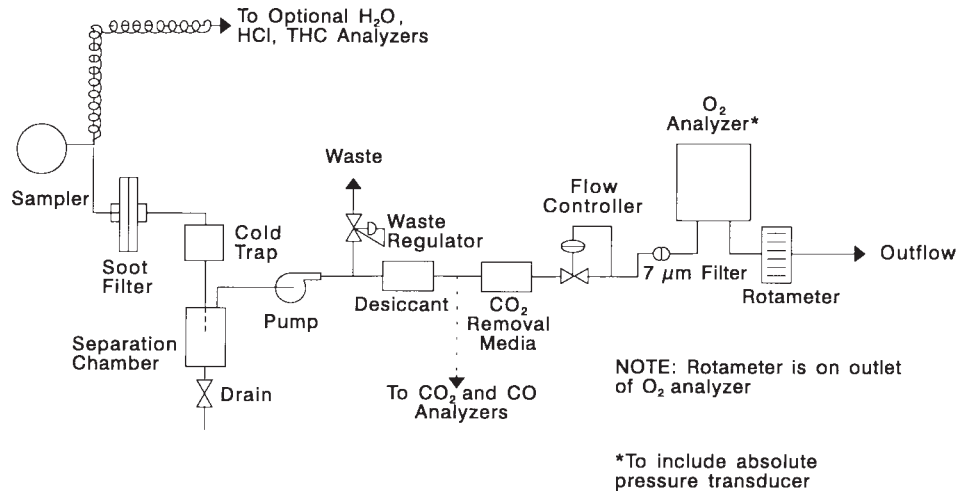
To Optional $H_2O$, HCl, THC Analyzers

Sampler

Soot Filter

Cold Trap

Separation Chamber

Drain

Pump

Waste

Waste Regulator

Desiccant

To $CO_2$ and CO Analyzers

$CO_2$ Removal Media

Flow Controller

7 $\mu$m Filter

$O_2$ Analyzer*

Rotameter

Outflow

NOTE: Rotameter is on outlet of $O_2$ analyzer

*To include absolute pressure transducer